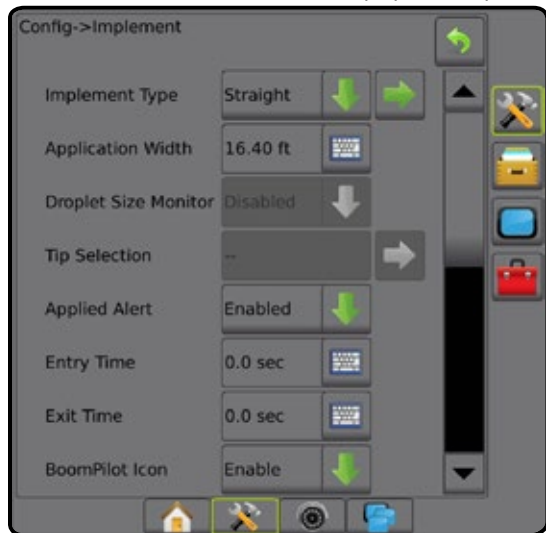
Config->Implement

Implement Type | Straight
Application Width | 16.40 ft
Droplet Size Monitor | Disabled
Tip Selection | --
Applied Alert | Enabled
Entry Time | 0.0 sec
Exit Time | 0.0 sec
BoomPilot Icon | Enable